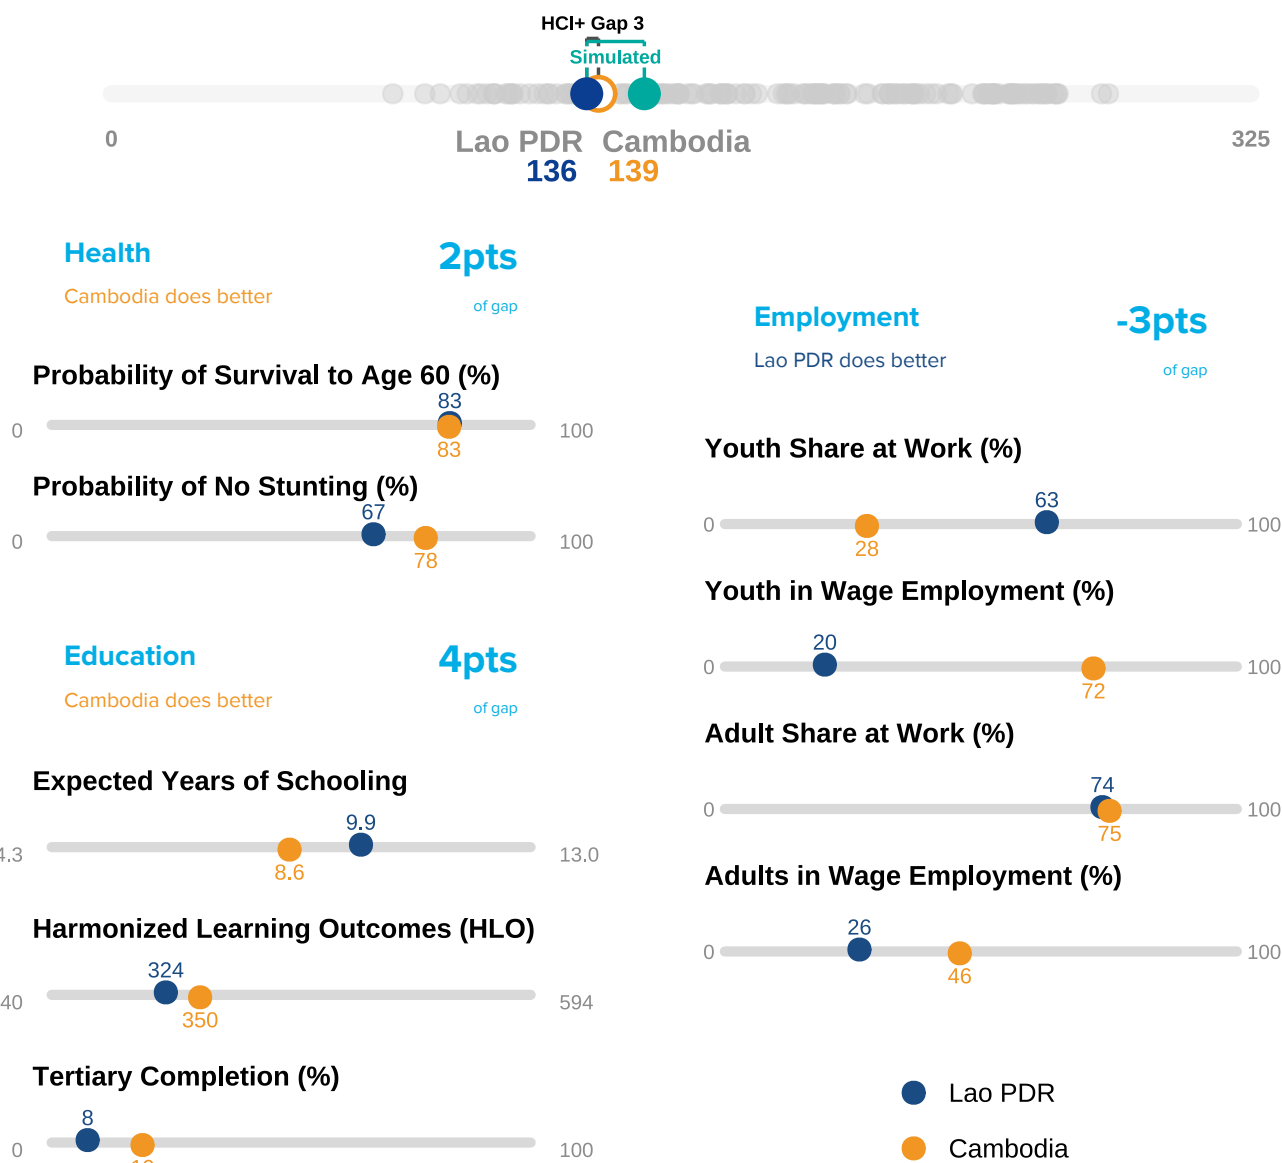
HCI+ Gap 3
Simulated

0
325
Lao PDR 136
Cambodia 139

Health
Cambodia does better
2pts
of gap

Probability of Survival to Age 60 (%)
0
83
83
100

Probability of No Stunting (%)
0
67
78
100

Education
Cambodia does better
4pts
of gap

Expected Years of Schooling
4.3
9.9
8.6
13.0

Harmonized Learning Outcomes (HLO)
40
324
350
594

Tertiary Completion (%)
0
8
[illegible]
100

Employment
Lao PDR does better
-3pts
of gap

Youth Share at Work (%)
0
63
28
100

Youth in Wage Employment (%)
0
20
72
100

Adult Share at Work (%)
0
74
75
100

Adults in Wage Employment (%)
0
26
46
100

Lao PDR
Cambodia